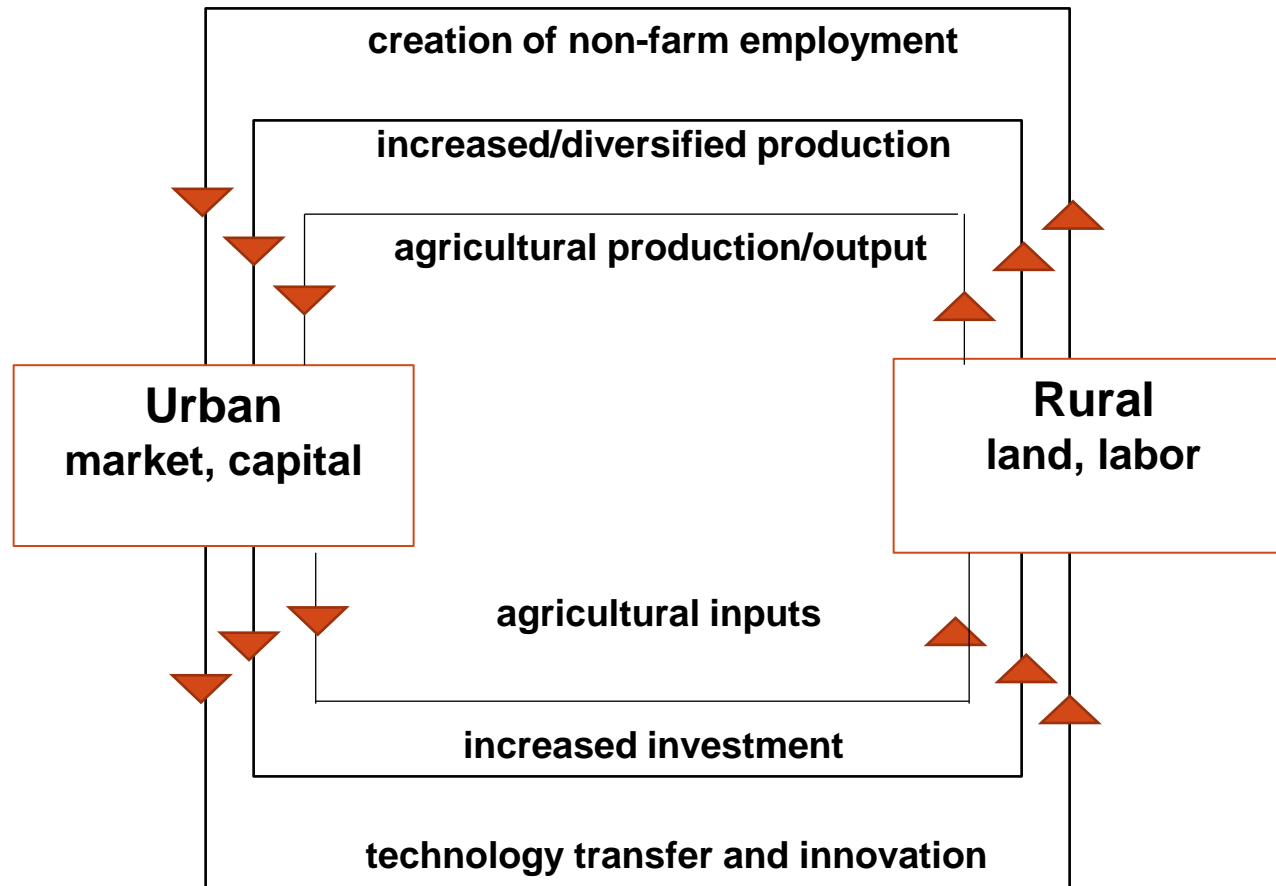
creation of non-farm employment

increased/diversified production

agricultural production/output

Urban
market, capital

Rural
land, labor

agricultural inputs

increased investment

technology transfer and innovation